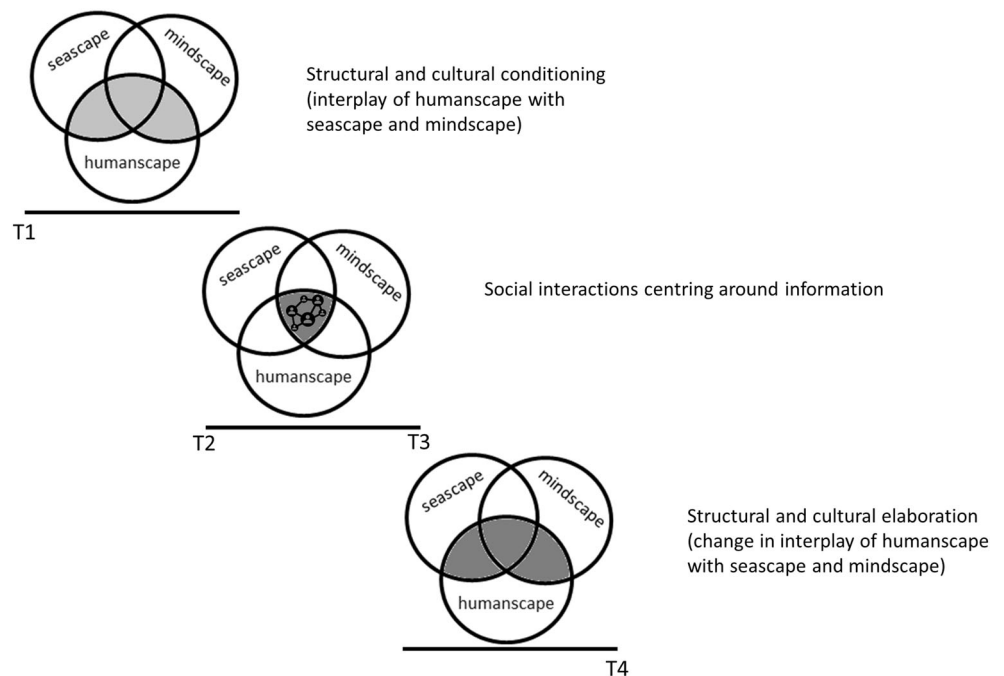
seascape
mindscape
humanscape

Structural and cultural conditioning (interplay of humanscape with seascape and mindscape)

T1

seascape
mindscape
humanscape

Social interactions centring around information

T2
T3

seascape
mindscape
humanscape

Structural and cultural elaboration (change in interplay of humanscape with seascape and mindscape)

T4